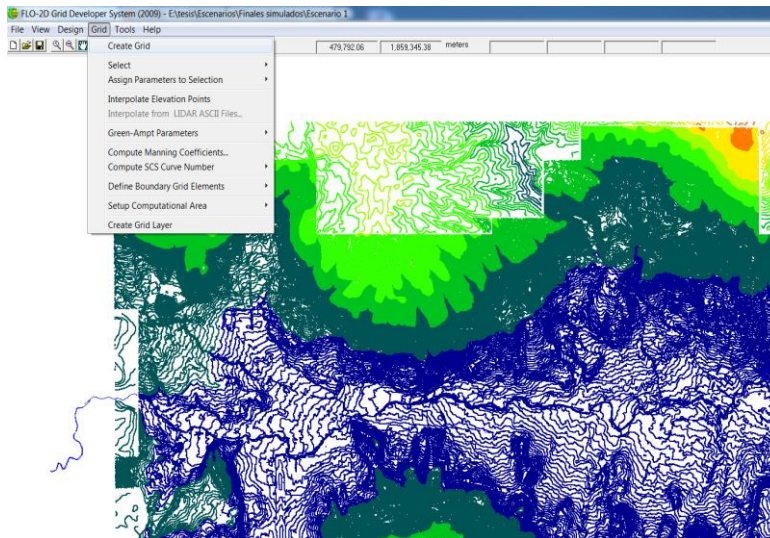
FLO-2D Grid Developer System (2009) - E:\tesis\Escenarios\Finales simulados\Escenario 1

File View Design Grid Tools Help

479,792.06 1,859,345.38 meters

Create Grid
Select
Assign Parameters to Selection
Interpolate Elevation Points
Interpolate from LIDAR ASCII Files...
Green-Ampt Parameters
Compute Manning Coefficients...
Compute SCS Curve Number
Define Boundary Grid Elements
Setup Computational Area
Create Grid Layer